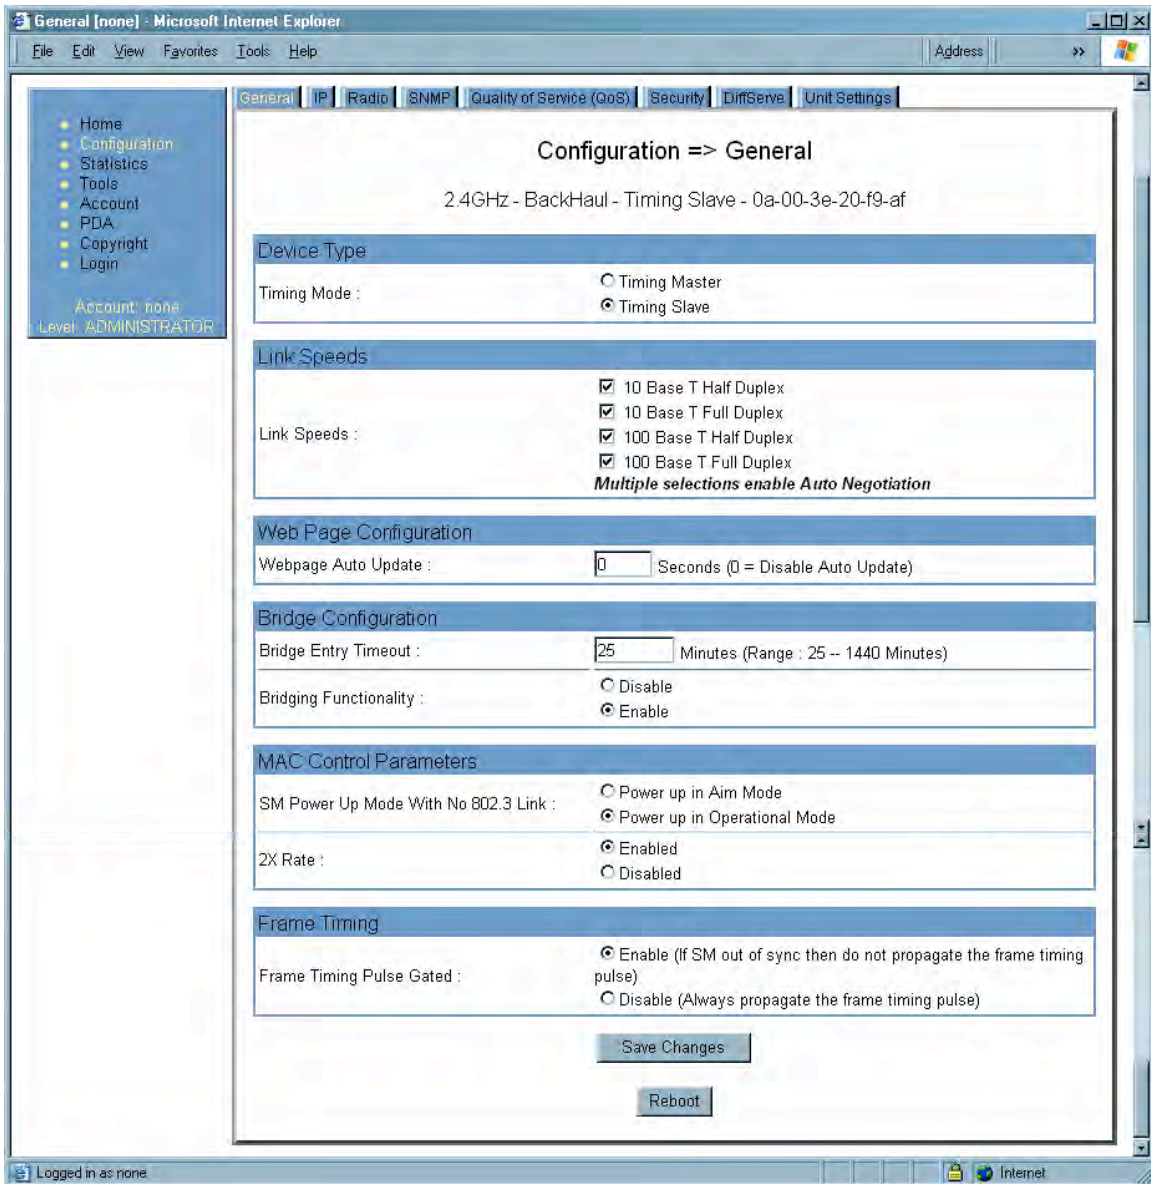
General [none] - Microsoft Internet Explorer

File Edit View Favorites Tools Help

Address »

Home
Configuration
Statistics
Tools
Account
PDA
Copyright
Login

Account: none
Level: ADMINISTRATOR

General | IP | Radio | SNMP | Quality of Service (QoS) | Security | DiffServe | Unit Settings

Configuration => General

2.4GHz - BackHaul - Timing Slave - 0a-00-3e-20-f9-af

Device Type

| Timing Mode : | ○ Timing Master<br>⦿ Timing Slave |
|---|---|

Link Speeds

| Link Speeds : | ☑ 10 Base T Half Duplex<br>☑ 10 Base T Full Duplex<br>☑ 100 Base T Half Duplex<br>☑ 100 Base T Full Duplex<br>*Multiple selections enable Auto Negotiation* |
|---|---|

Web Page Configuration

| Webpage Auto Update : | 0 Seconds (0 = Disable Auto Update) |
|---|---|

Bridge Configuration

| Bridge Entry Timeout : | 25 Minutes (Range : 25 -- 1440 Minutes) |
|---|---|
| Bridging Functionality : | ○ Disable<br>⦿ Enable |

MAC Control Parameters

| SM Power Up Mode With No 802.3 Link : | ○ Power up in Aim Mode<br>⦿ Power up in Operational Mode |
|---|---|
| 2X Rate : | ⦿ Enabled<br>○ Disabled |

Frame Timing

| Frame Timing Pulse Gated : | ⦿ Enable (If SM out of sync then do not propagate the frame timing pulse)<br>○ Disable (Always propagate the frame timing pulse) |
|---|---|

Save Changes

Reboot

Logged in as none

Internet